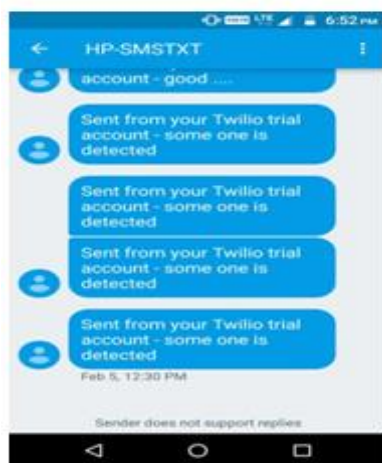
6:52 PM
HP-SMSTXT
account - good ....
Sent from your Twilio trial account - some one is detected
Sent from your Twilio trial account - some one is detected
Sent from your Twilio trial account - some one is detected
Sent from your Twilio trial account - some one is detected
Feb 5, 12:30 PM
Sender does not support replies